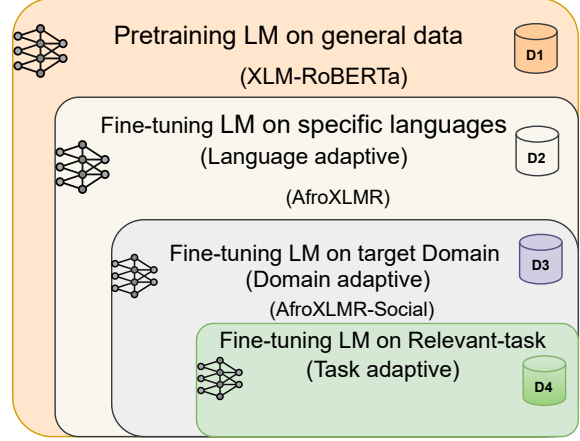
Pretraining LM on general data

D1

(XLM-RoBERTa)

Fine-tuning LM on specific languages
(Language adaptive)

D2

(AfroXLMR)

Fine-tuning LM on target Domain
(Domain adaptive)

D3

(AfroXLMR-Social)

Fine-tuning LM on Relevant-task
(Task adaptive)

D4